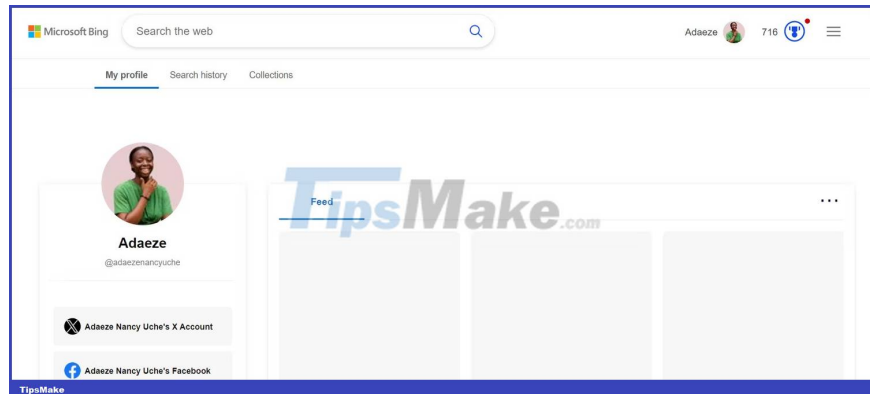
Microsoft Bing Search the web

Adaeze 716

My profile Search history Collections

TipsMake.com

Adaeze
@adaezenancyuche

Adaeze Nancy Uche's X Account

Adaeze Nancy Uche's Facebook

Feed

...

TipsMake